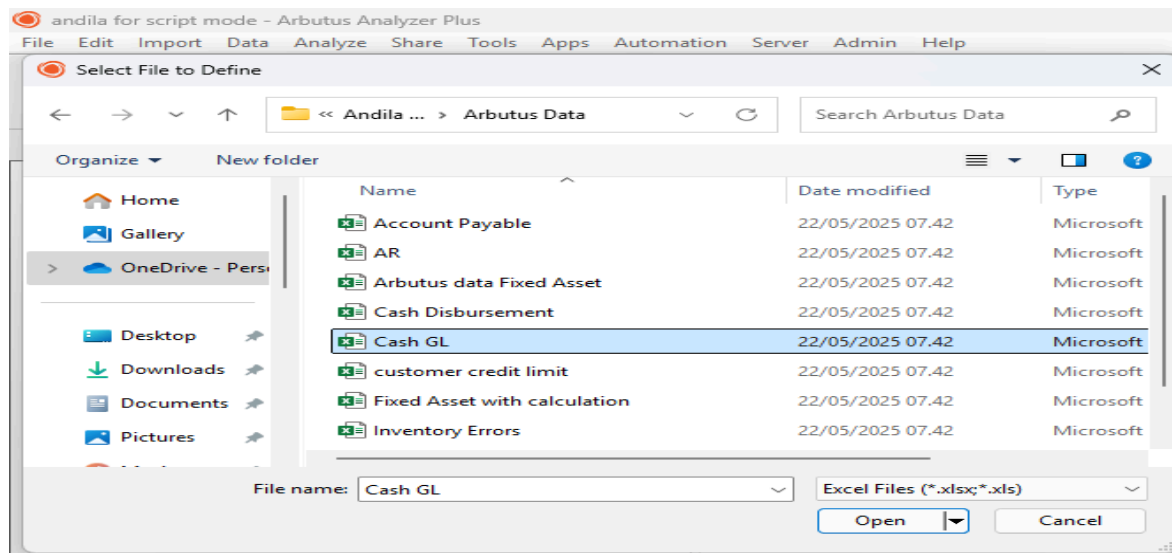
andila for script mode - Arbutus Analyzer Plus
File Edit Import Data Analyze Share Tools Apps Automation Server Admin Help

Select File to Define

« Andila ... > Arbutus Data

Search Arbutus Data

Organize ▾ New folder

Home
Gallery
OneDrive - Pers
Desktop
Downloads
Documents
Pictures

| Name | Date modified | Type |
|---|---|---|
| Account Payable | 22/05/2025 07.42 | Microsoft |
| AR | 22/05/2025 07.42 | Microsoft |
| Arbutus data Fixed Asset | 22/05/2025 07.42 | Microsoft |
| Cash Disbursement | 22/05/2025 07.42 | Microsoft |
| Cash GL | 22/05/2025 07.42 | Microsoft |
| customer credit limit | 22/05/2025 07.42 | Microsoft |
| Fixed Asset with calculation | 22/05/2025 07.42 | Microsoft |
| Inventory Errors | 22/05/2025 07.42 | Microsoft |

File name: Cash GL
Excel Files (*.xlsx;*.xls)
Open
Cancel